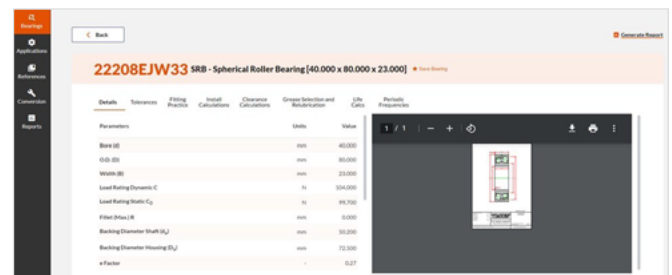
Bearings
Applications
References
Conversion
Reports

< Back

Generate Report

22208EJW33 SRB - Spherical Roller Bearing [40.000 x 80.000 x 23.000] Save Bearing

Details Tolerances Fitting Practice Install Calculations Clearance Calculations Grease Selection and Relubrication Life Calcs Periodic Frequencies

| Parameters | Units | Value |
|---|---|---|
| Bore (d) | mm | 40.000 |
| O.D. (D) | mm | 80.000 |
| Width (B) | mm | 23.000 |
| Load Rating Dynamic C | N | 104,000 |
| Load Rating Static $C_0$ | N | 99,700 |
| Fillet (Max.) R | mm | 0.000 |
| Backing Diameter Shaft ($d_s$) | mm | 50.200 |
| Backing Diameter Housing ($D_h$) | mm | 72.500 |
| e Factor | - | 0.27 |

1 / 1 — +